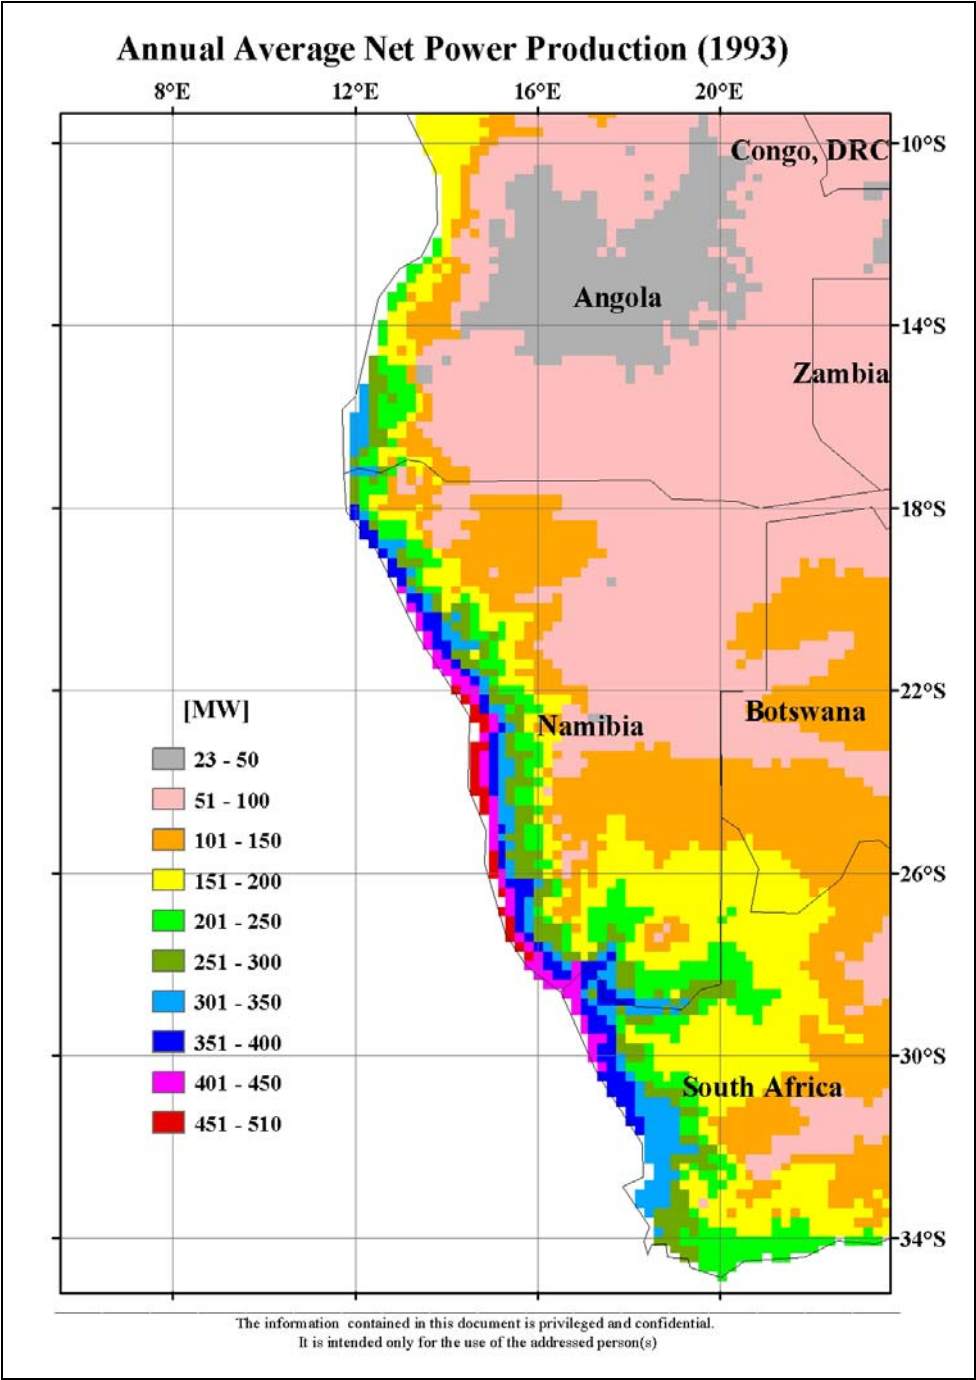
Annual Average Net Power Production (1993)

8°E 12°E 16°E 20°E

10°S
14°S
18°S
22°S
26°S
30°S
34°S

Congo, DRC
Angola
Zambia
Namibia
Botswana
South Africa

[MW]
23 - 50
51 - 100
101 - 150
151 - 200
201 - 250
251 - 300
301 - 350
351 - 400
401 - 450
451 - 510

The information contained in this document is privileged and confidential.
It is intended only for the use of the addressed person(s)